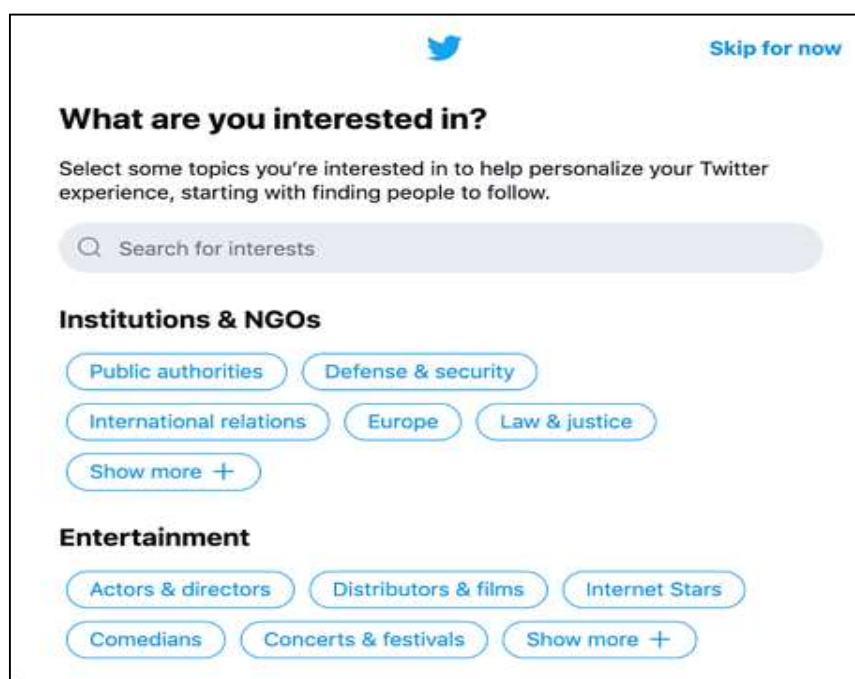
Skip for now

What are you interested in?

Select some topics you're interested in to help personalize your Twitter experience, starting with finding people to follow.

Search for interests

Institutions & NGOs

Public authorities
Defense & security
International relations
Europe
Law & justice
Show more +

Entertainment

Actors & directors
Distributors & films
Internet Stars
Comedians
Concerts & festivals
Show more +